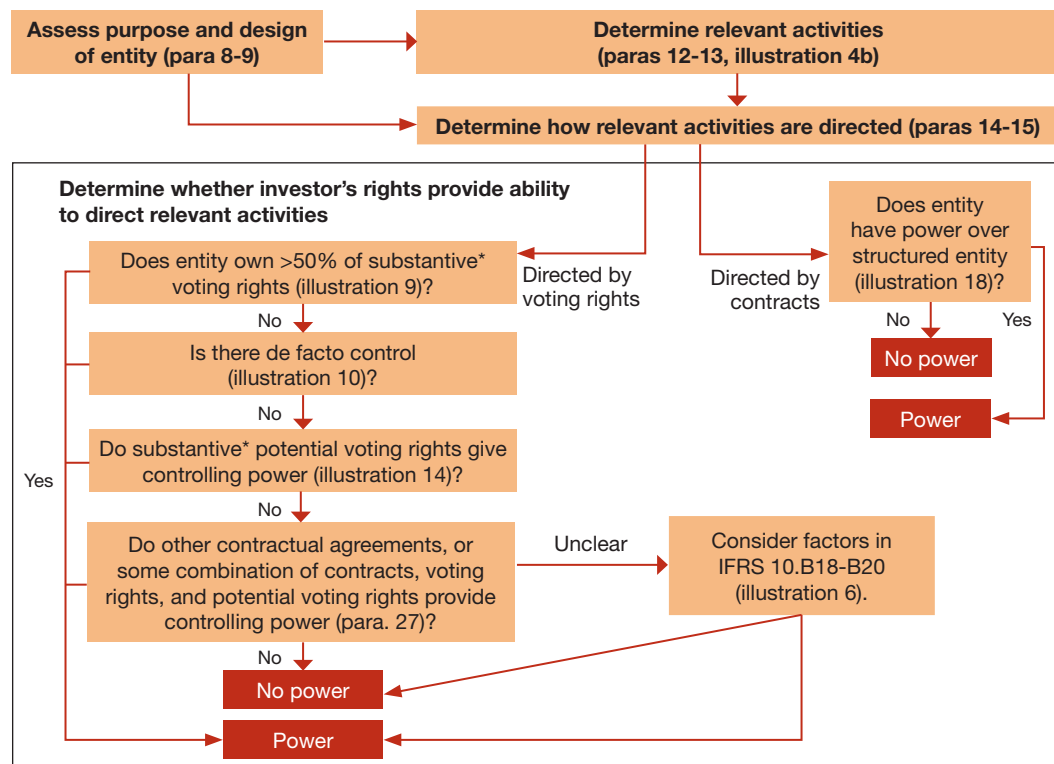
Assess purpose and design of entity (para 8-9)

Determine relevant activities (paras 12-13, illustration 4b)

Determine how relevant activities are directed (paras 14-15)

Determine whether investor's rights provide ability to direct relevant activities

Does entity own >50% of substantive* voting rights (illustration 9)?

Directed by voting rights

Directed by contracts

Does entity have power over structured entity (illustration 18)?

No

Yes

No power

Power

No

Is there de facto control (illustration 10)?

No

Do substantive* potential voting rights give controlling power (illustration 14)?

Yes

No

Do other contractual agreements, or some combination of contracts, voting rights, and potential voting rights provide controlling power (para. 27)?

Unclear

Consider factors in IFRS 10.B18-B20 (illustration 6).

No

No power

Power